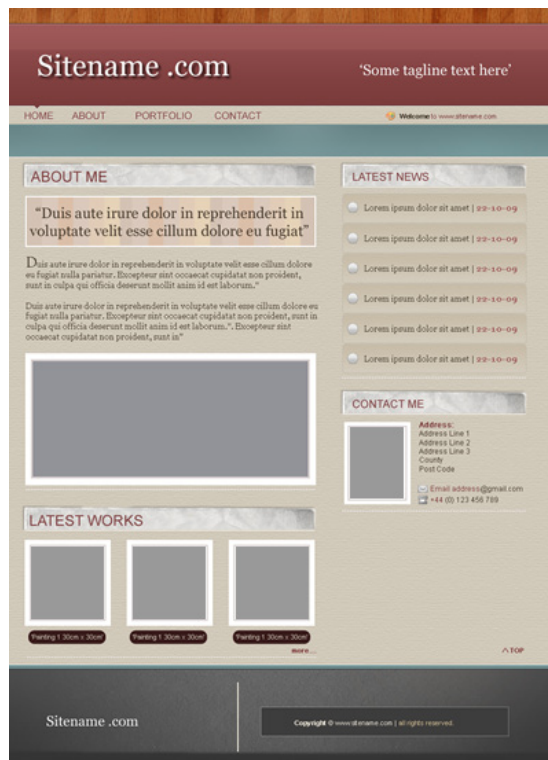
Sitename .com

'Some tagline text here'

HOME ABOUT PORTFOLIO CONTACT

Welcome to www.sitename.com

ABOUT ME

"Duis aute irure dolor in reprehenderit in voluptate velit esse cillum dolore eu fugiat"

Duis aute irure dolor in reprehenderit in voluptate velit esse cillum dolore eu fugiat nulla pariatur. Excepteur sint occaecat cupidatat non proident, sunt in culpa qui officia deserunt mollit anim id est laborum."

Duis aute irure dolor in reprehenderit in voluptate velit esse cillum dolore eu fugiat nulla pariatur. Excepteur sint occaecat cupidatat non proident, sunt in culpa qui officia deserunt mollit anim id est laborum.". Excepteur sint occaecat cupidatat non proident, sunt in"

LATEST WORKS

'Painting 1 30cm x 30cm'

'Painting 1 30cm x 30cm'

'Painting 1 30cm x 30cm'

more...

LATEST NEWS

Lorem ipsum dolor sit amet | 22-10-09

Lorem ipsum dolor sit amet | 22-10-09

Lorem ipsum dolor sit amet | 22-10-09

Lorem ipsum dolor sit amet | 22-10-09

Lorem ipsum dolor sit amet | 22-10-09

Lorem ipsum dolor sit amet | 22-10-09

CONTACT ME

Address:
Address Line 1
Address Line 2
Address Line 3
County
Post Code

Email address@gmail.com
+44 (0) 123 456 789

TOP

Sitename .com

Copyright © www.sitename.com | all rights reserved.